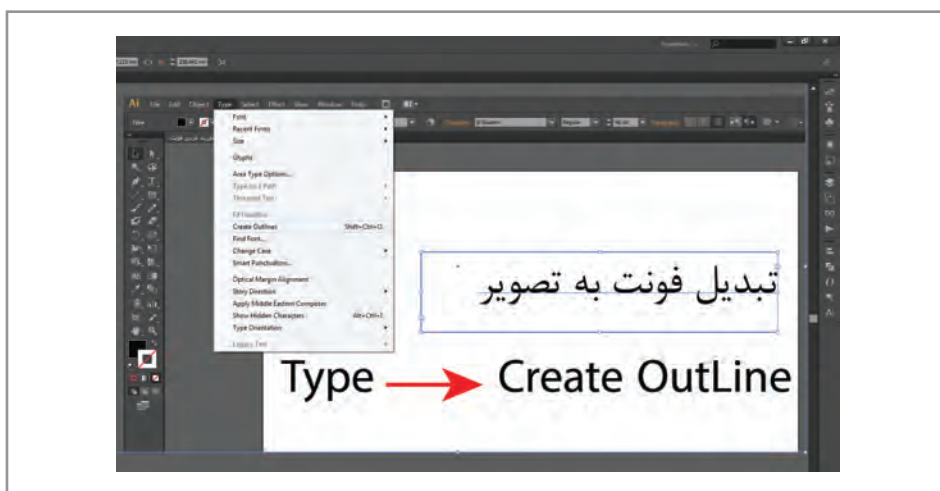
Ai File Edit Object Type Select Effect View Window Help

Font
Recent Fonts
Size
Glyphs
Area Type Options...
Type on a Path
Threaded Text
Fit Headline
Create Outlines Shift+Ctrl+O
Find Font...
Change Case
Smart Punctuation...
Optical Margin Alignment
Story Direction
Apply Middle Eastern Composer
Show Hidden Characters Alt+Ctrl+I
Type Orientation
Legacy Text

تبدیل فونت به تصویر

Type → Create OutLine